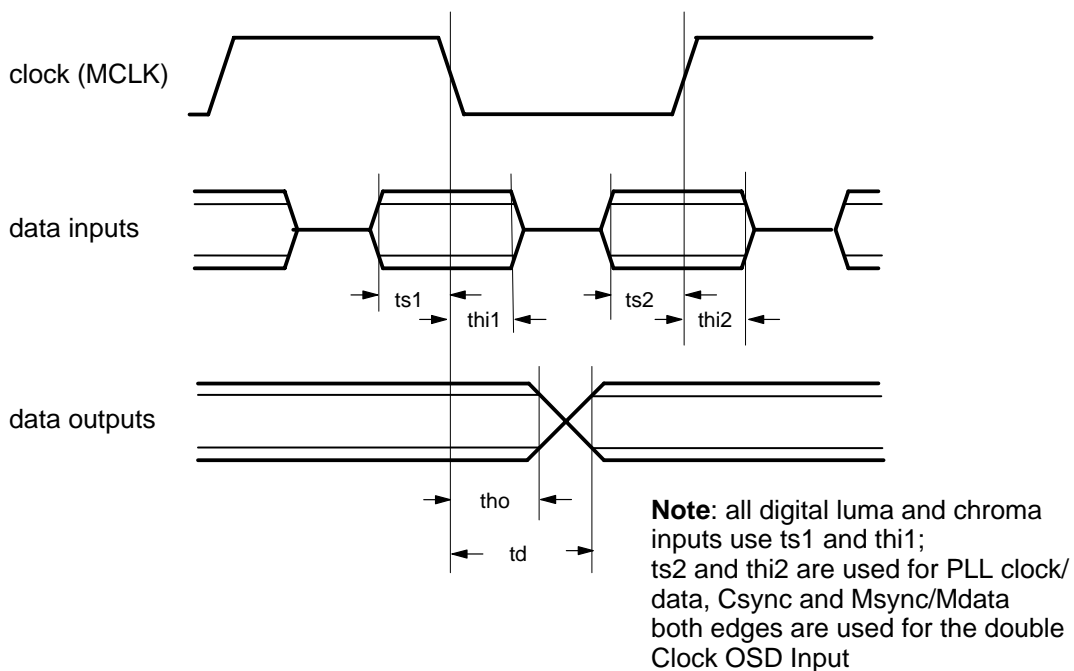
clock (MCLK)

data inputs

ts1

thi1

ts2

thi2

data outputs

tho

td

**Note**: all digital luma and chroma inputs use ts1 and thi1;
ts2 and thi2 are used for PLL clock/ data, Csync and Msync/Mdata
both edges are used for the double Clock OSD Input